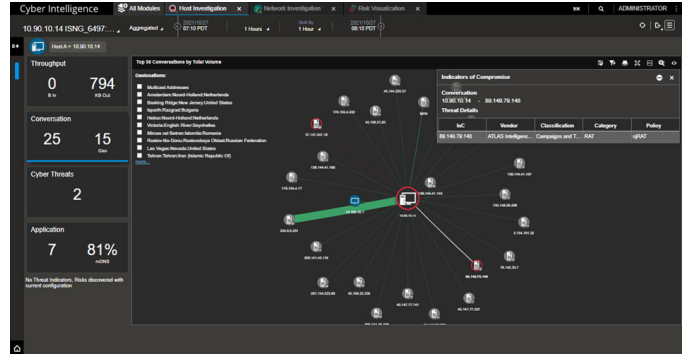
Cyber Intelligence

All Modules

Host Investigation

Network Investigation

Risk Visualization

ADMINISTRATOR

10.90.10.14 ISNG_6497...

Aggregated

2021/10/27 07:10 PDT

1 Hours

1 Hour

2021/10/27 08:10 PDT

Host A = 10.90.10.14

Throughput

0

Bi In

794

KB Out

Conversation

25

15

Geo

Cyber Threats

2

Application

7

81%

mDNS

No Threat Indicators, Risks discovered with current configuration

Top 50 Conversations by Total Volume

Geolocations:

Multicast Addresses

Amsterdam:Noord-Holland:Netherlands

Basking Ridge:New Jersey:United States

Isperih:Razgrad:Bulgaria

Haiboo:Noord-Holland:Netherlands

Victoria:English River:Seychelles

Minsse ad Batran:Islamic Romania

Rostov-Na-Donu:Rostovskaya Oblast:Russian Federation

Las Vegas:Nevada:United States

Tehran:Tehran:Iran (Islamic Republic Of)

Indicators of Compromise

Conversation

10.90.10.14 - 89.149.79.148

Threat Details

| IoC | Vendor | Classification | Category | Policy |
|---|---|---|---|---|
| 89.149.79.148 | ATLAS Intelligenc... | Campaigns and T... | RAT | njRAT |

10.90.10.14

89.149.79.148